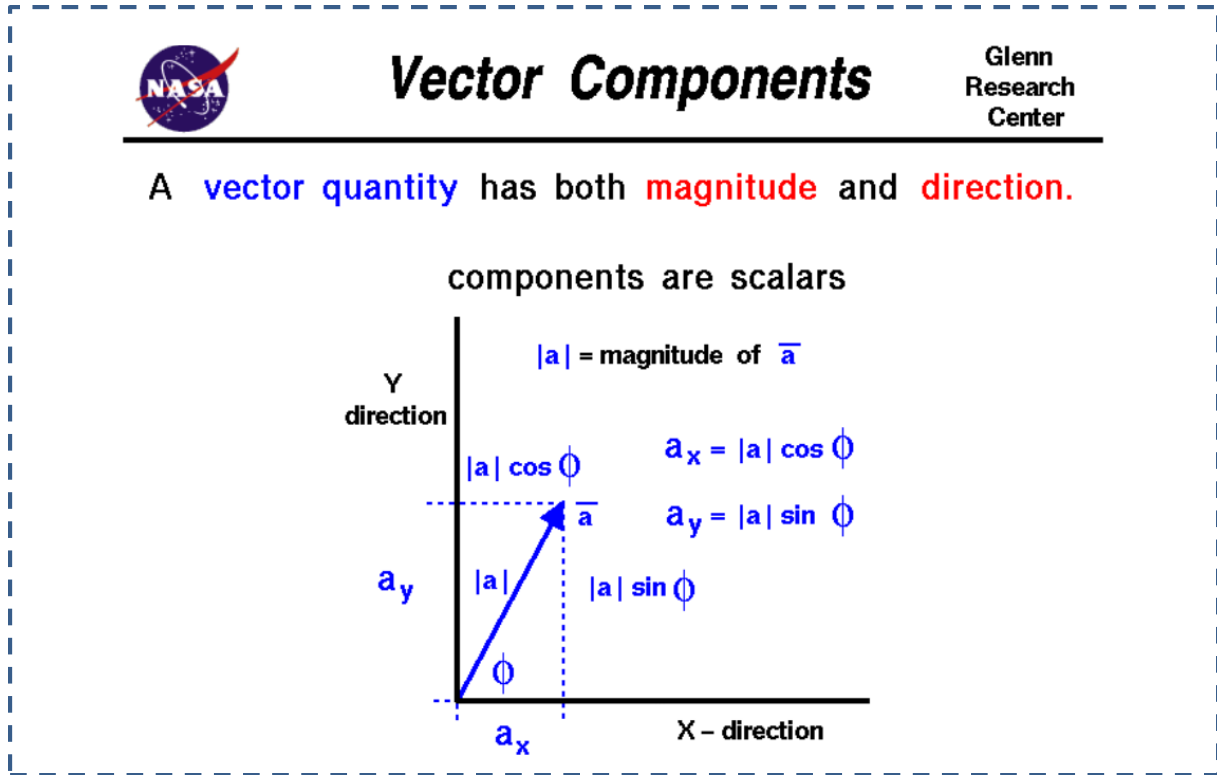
NASA

Vector Components

Glenn Research Center

A vector quantity has both magnitude and direction.

components are scalars

$|a|$ = magnitude of $\overline{a}$

Y direction

$|a| \cos \phi$

$a_x = |a| \cos \phi$

$\overline{a}$

$a_y = |a| \sin \phi$

$a_y$

$|a|$

$|a| \sin \phi$

$\phi$

$a_x$

X – direction